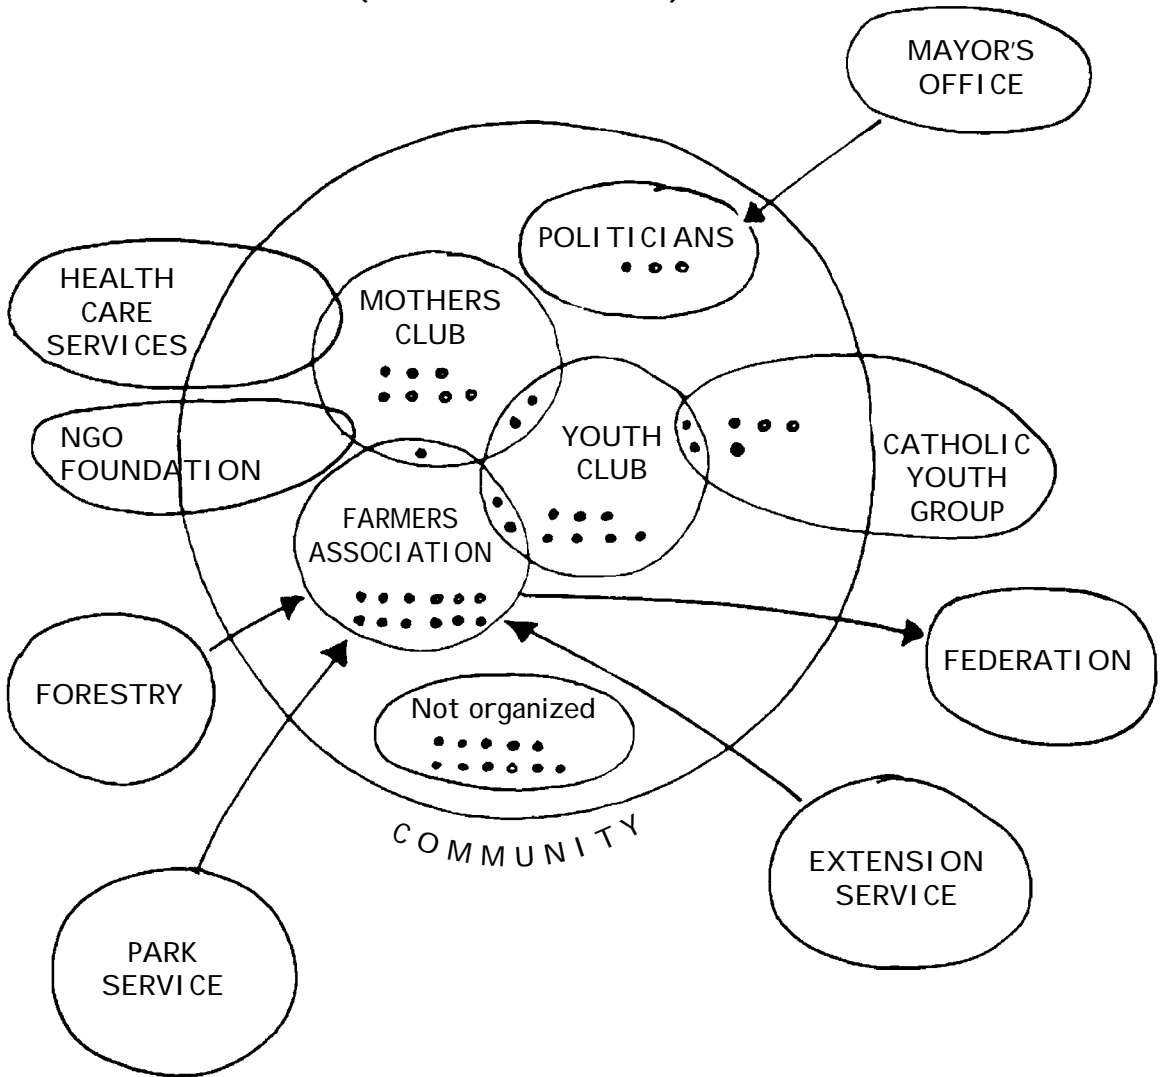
MAYOR'S OFFICE

POLITICIANS

HEALTH CARE SERVICES

MOTHERS CLUB

NGO FOUNDATION

YOUTH CLUB

CATHOLIC YOUTH GROUP

FARMERS ASSOCIATION

FEDERATION

FORESTRY

Not organized

COMMUNITY

EXTENSION SERVICE

PARK SERVICE